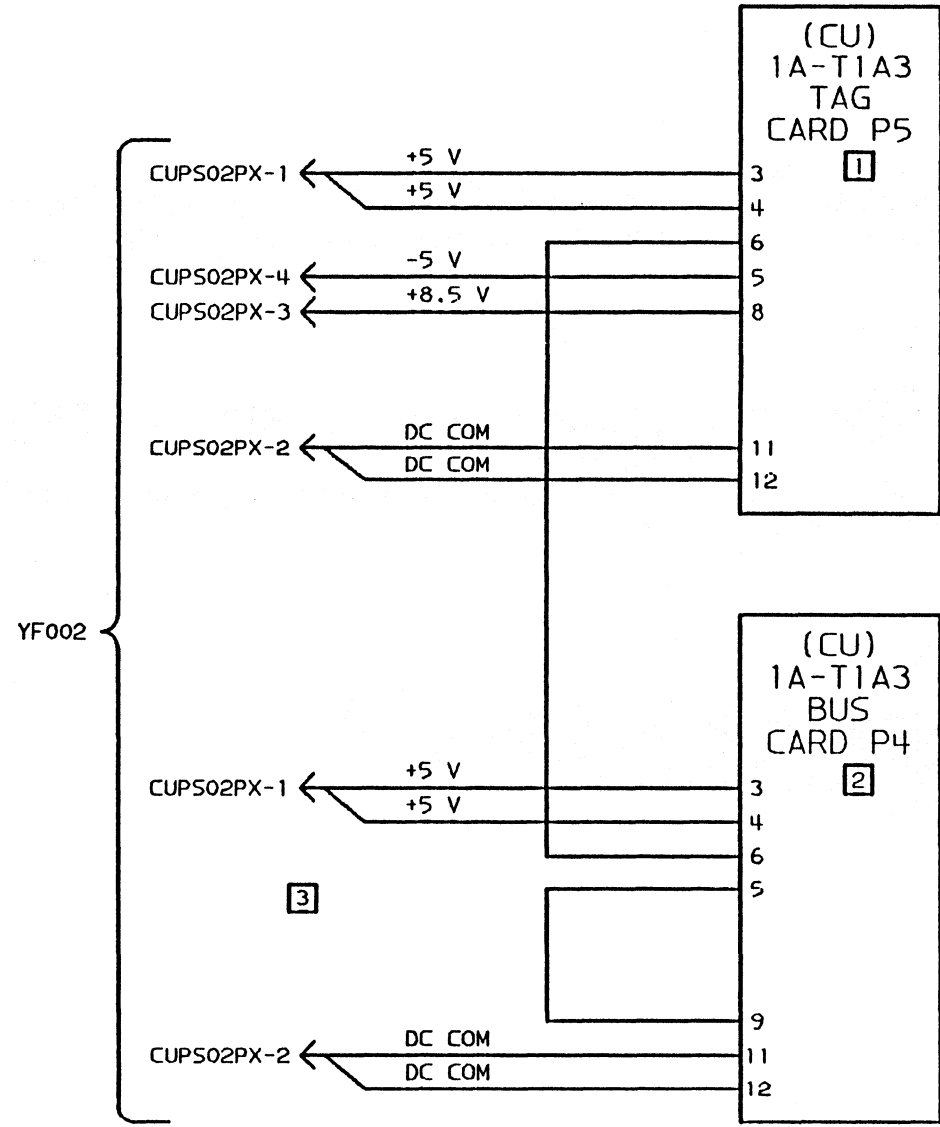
(CU)
1A-T1A3
TAG
CARD P5
1

CUPS02PX-1
+5 V
+5 V
3
4
6
CUPS02PX-4
-5 V
5
CUPS02PX-3
+8.5 V
8

CUPS02PX-2
DC COM
DC COM
11
12

YF002

(CU)
1A-T1A3
BUS
CARD P4
2

CUPS02PX-1
+5 V
+5 V
3
4
6
3
5

9
CUPS02PX-2
DC COM
DC COM
11
12